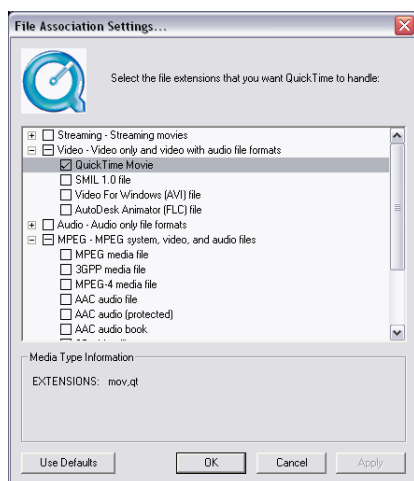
File Association Settings...

Select the file extensions that you want QuickTime to handle:

Streaming - Streaming movies
Video - Video only and video with audio file formats
QuickTime Movie
SMIL 1.0 file
Video For Windows (AVI) file
AutoDesk Animator (FLC) file
Audio - Audio only file formats
MPEG - MPEG system, video, and audio files
MPEG media file
3GPP media file
MPEG-4 media file
AAC audio file
AAC audio (protected)
AAC audio book
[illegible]

Media Type Information

EXTENSIONS: mov,qt

Use Defaults
OK
Cancel
Apply